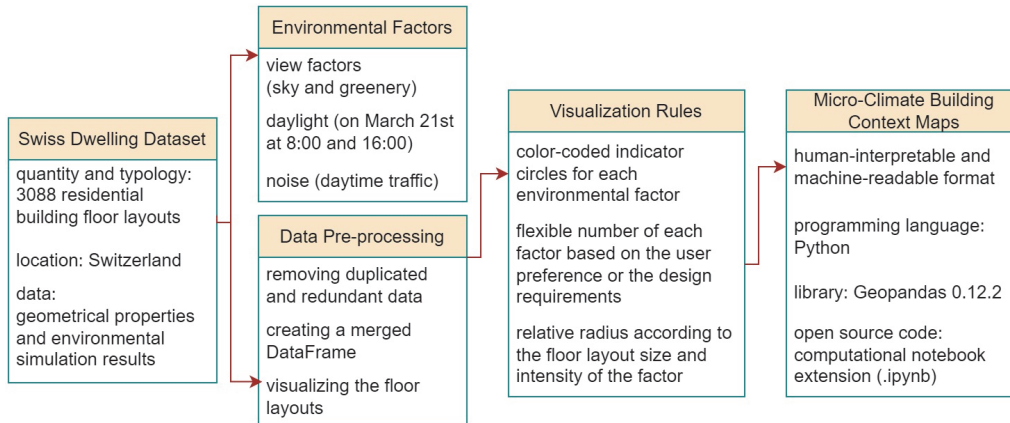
Swiss Dwelling Dataset

quantity and typology: 3088 residential building floor layouts

location: Switzerland

data: geometrical properties and environmental simulation results

Environmental Factors

view factors (sky and greenery)

daylight (on March 21st at 8:00 and 16:00)

noise (daytime traffic)

Data Pre-processing

removing duplicated and redundant data

creating a merged DataFrame

visualizing the floor layouts

Visualization Rules

color-coded indicator circles for each environmental factor

flexible number of each factor based on the user preference or the design requirements

relative radius according to the floor layout size and intensity of the factor

Micro-Climate Building Context Maps

human-interpretable and machine-readable format

programming language: Python

library: Geopandas 0.12.2

open source code: computational notebook extension (.ipynb)